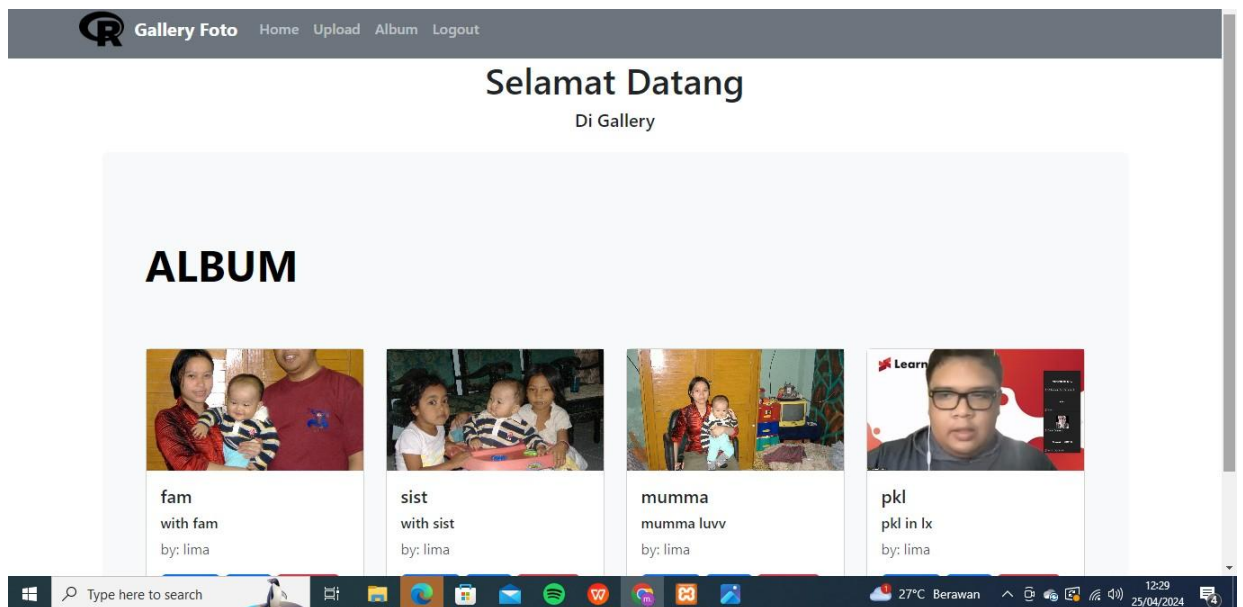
Gallery Foto Home Upload Album Logout

Selamat Datang

Di Gallery

ALBUM

fam
with fam
by: lima

sist
with sist
by: lima

mumma
mumma luvv
by: lima

Learn

pkl
pkl in lx
by: lima

Type here to search

27°C Berawan

12:29
25/04/2024